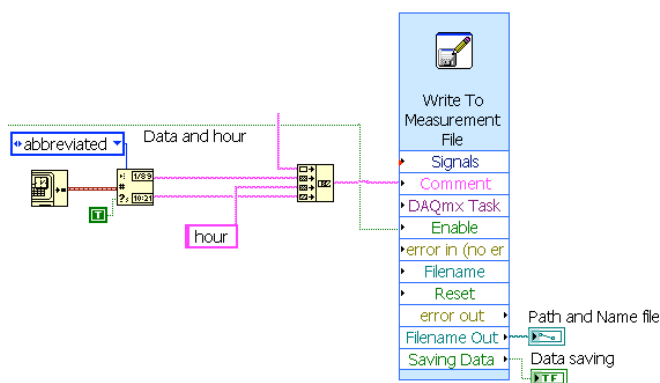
abbreviated

Data and hour

T

hour

Write To Measurement File

Signals

Comment

DAQmx Task

Enable

error in (no er

Filename

Reset

error out

Filename Out

Saving Data

Path and Name file

Data saving

TF